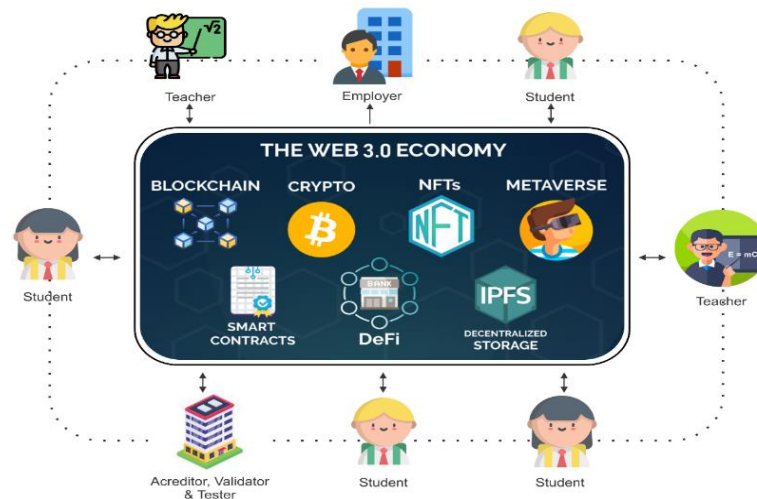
$\sqrt{2}$

Teacher

Employer

Student

THE WEB 3.0 ECONOMY

BLOCKCHAIN

CRYPTO

NFTs

METAVERSE

NFT

Student

E = mC

Teasher

SMART CONTRACTS

BANK

DeFi

IPFS

DECENTRALIZED STORAGE

Acreditor, Validator & Tester

Student

Student